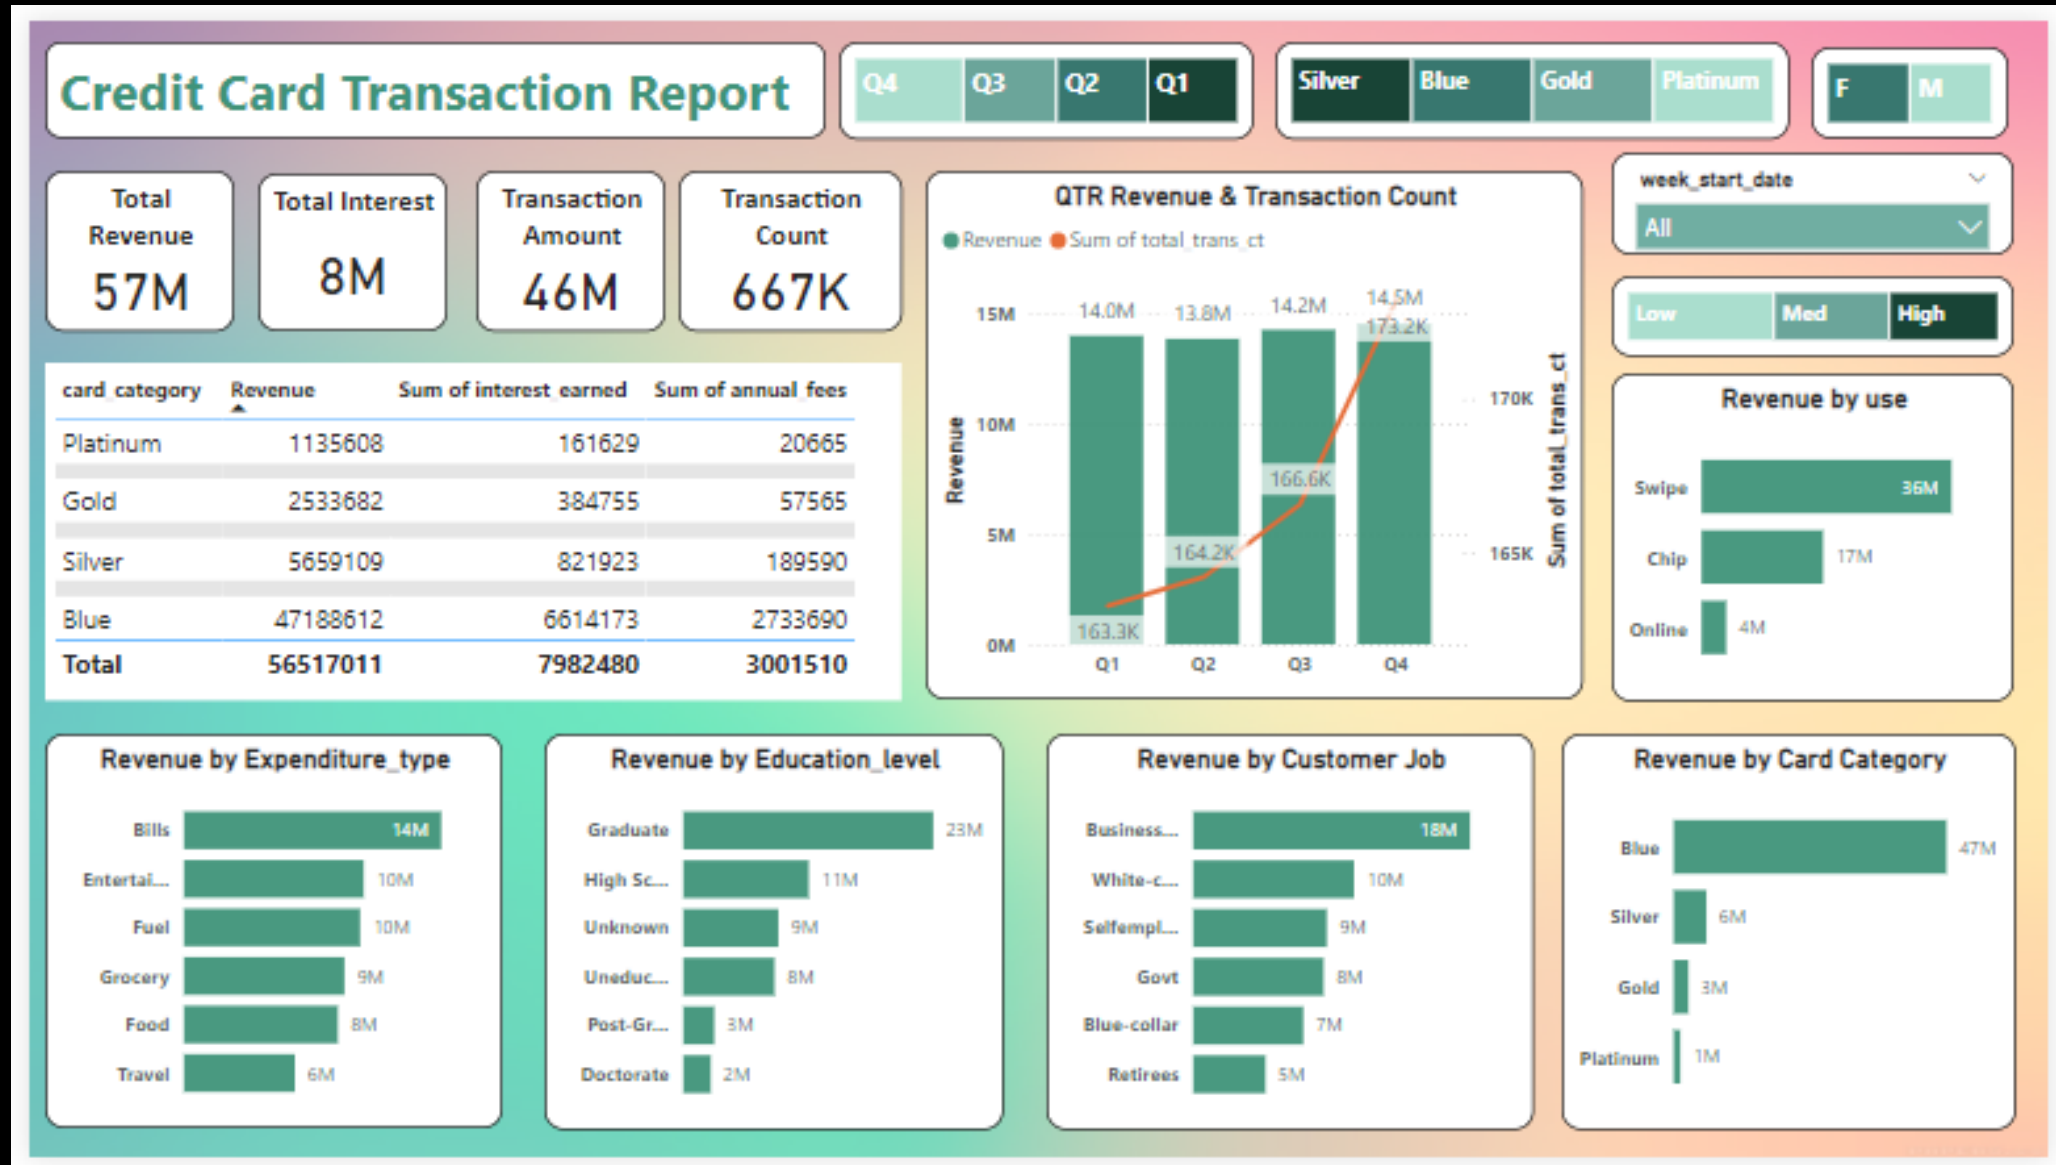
Credit Card Transaction Report

Q4 Q3 Q2 Q1

Silver Blue Gold Platinum

F M

Total Revenue
57M

Total Interest
8M

Transaction Amount
46M

Transaction Count
667K

| card_category | Revenue | Sum of interest_earned | Sum of annual_fees |
|---|---|---|---|
| Platinum | 1135608 | 161629 | 20665 |
| Gold | 2533682 | 384755 | 57565 |
| Silver | 5659109 | 821923 | 189590 |
| Blue | 47188612 | 6614173 | 2733690 |
| Total | 56517011 | 7982480 | 3001510 |

QTR Revenue & Transaction Count

Revenue Sum of total_trans_ct

15M 10M 5M 0M

Revenue

14.0M 13.8M 14.2M 14.5M

163.3K 164.2K 166.6K 173.2K

170K 165K

Sum of total_trans_ct

Q1 Q2 Q3 Q4

week_start_date
All

Low Med High

Revenue by use

Swipe 36M
Chip 17M
Online 4M

Revenue by Expenditure_type

Bills 14M
Entertai... 10M
Fuel 10M
Grocery 9M
Food 8M
Travel 6M

Revenue by Education_level

Graduate 23M
High Sc... 11M
Unknown 9M
Uneduc... 8M
Post-Gr... 3M
Doctorate 2M

Revenue by Customer Job

Business... 18M
White-c... 10M
Selfempl... 9M
Govt 8M
Blue-collar 7M
Retirees 5M

Revenue by Card Category

Blue 47M
Silver 6M
Gold 3M
Platinum 1M